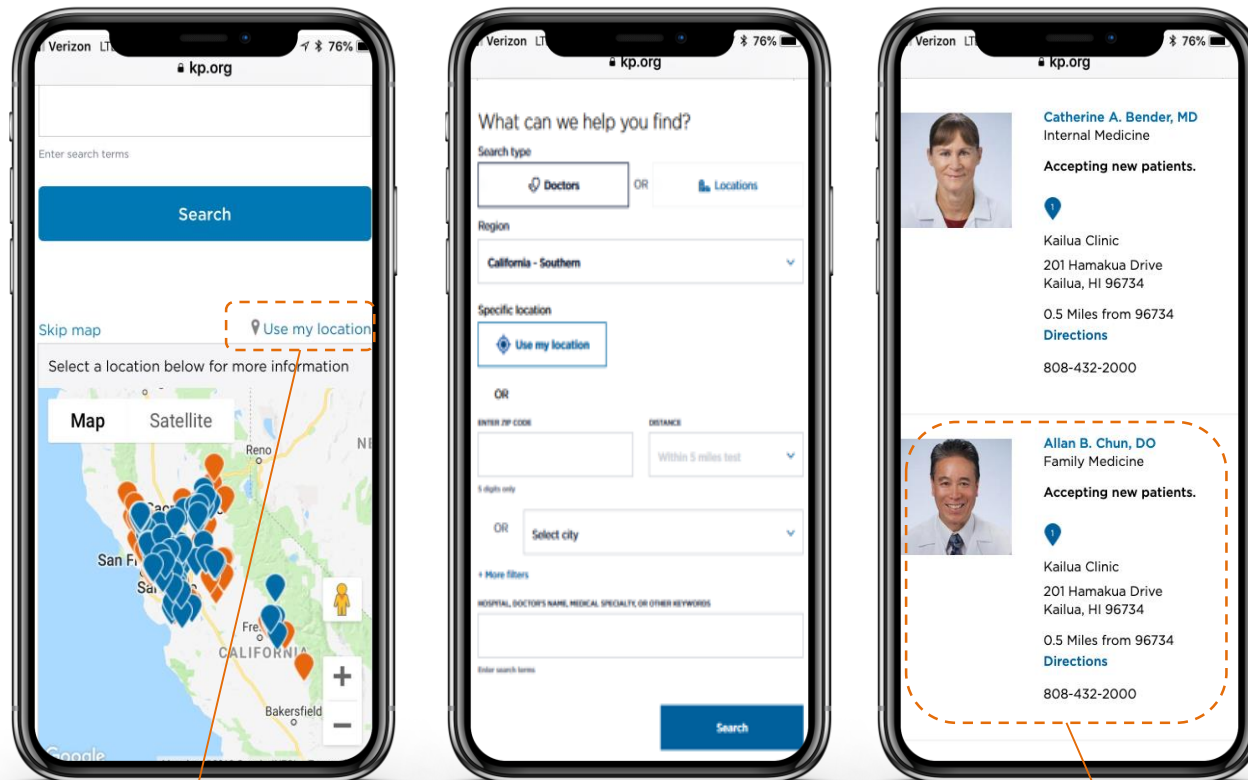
Verizon LTE 76%
kp.org

Enter search terms

Search

Skip map
Use my location

Select a location below for more information

Map
Satellite

Reno
NE
San Fr
Sa
Fre
CALIFORNIA
Bakersfield
Google

Verizon LTE 76%
kp.org

What can we help you find?

Search type

Doctors
OR
Locations

Region

California - Southern

Specific location

Use my location

OR

ENTER ZIP CODE
DISTANCE
Within 5 miles test
5 digits only

OR
Select city

+ More filters

HOSPITAL, DOCTOR'S NAME, MEDICAL SPECIALTY, OR OTHER KEYWORDS

Enter search terms

Search

Verizon LTE 76%
kp.org

Catherine A. Bender, MD
Internal Medicine

Accepting new patients.

1

Kailua Clinic
201 Hamakua Drive
Kailua, HI 96734

0.5 Miles from 96734
Directions

808-432-2000

Allan B. Chun, DO
Family Medicine

Accepting new patients.

1

Kailua Clinic
201 Hamakua Drive
Kailua, HI 96734

0.5 Miles from 96734
Directions

808-432-2000